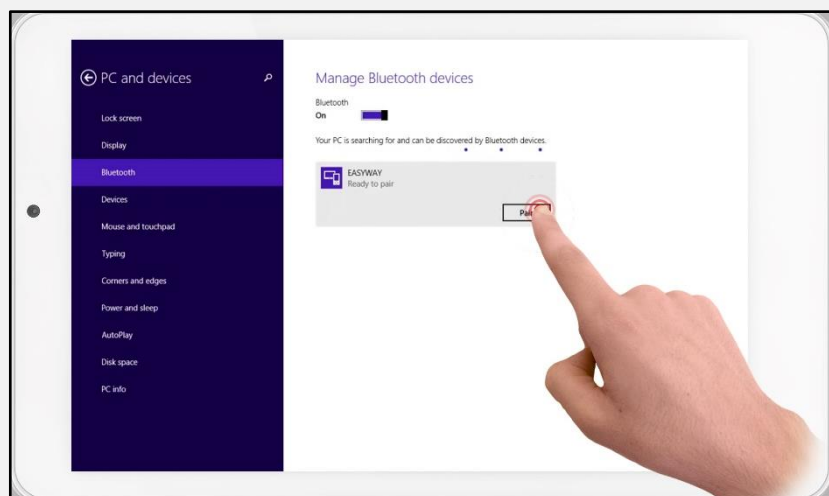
PC and devices

Lock screen
Display
Bluetooth
Devices
Mouse and touchpad
Typing
Corners and edges
Power and sleep
AutoPlay
Disk space
PC info

Manage Bluetooth devices

Bluetooth
On

Your PC is searching for and can be discovered by Bluetooth devices.

EASYWAY
Ready to pair

Pai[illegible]